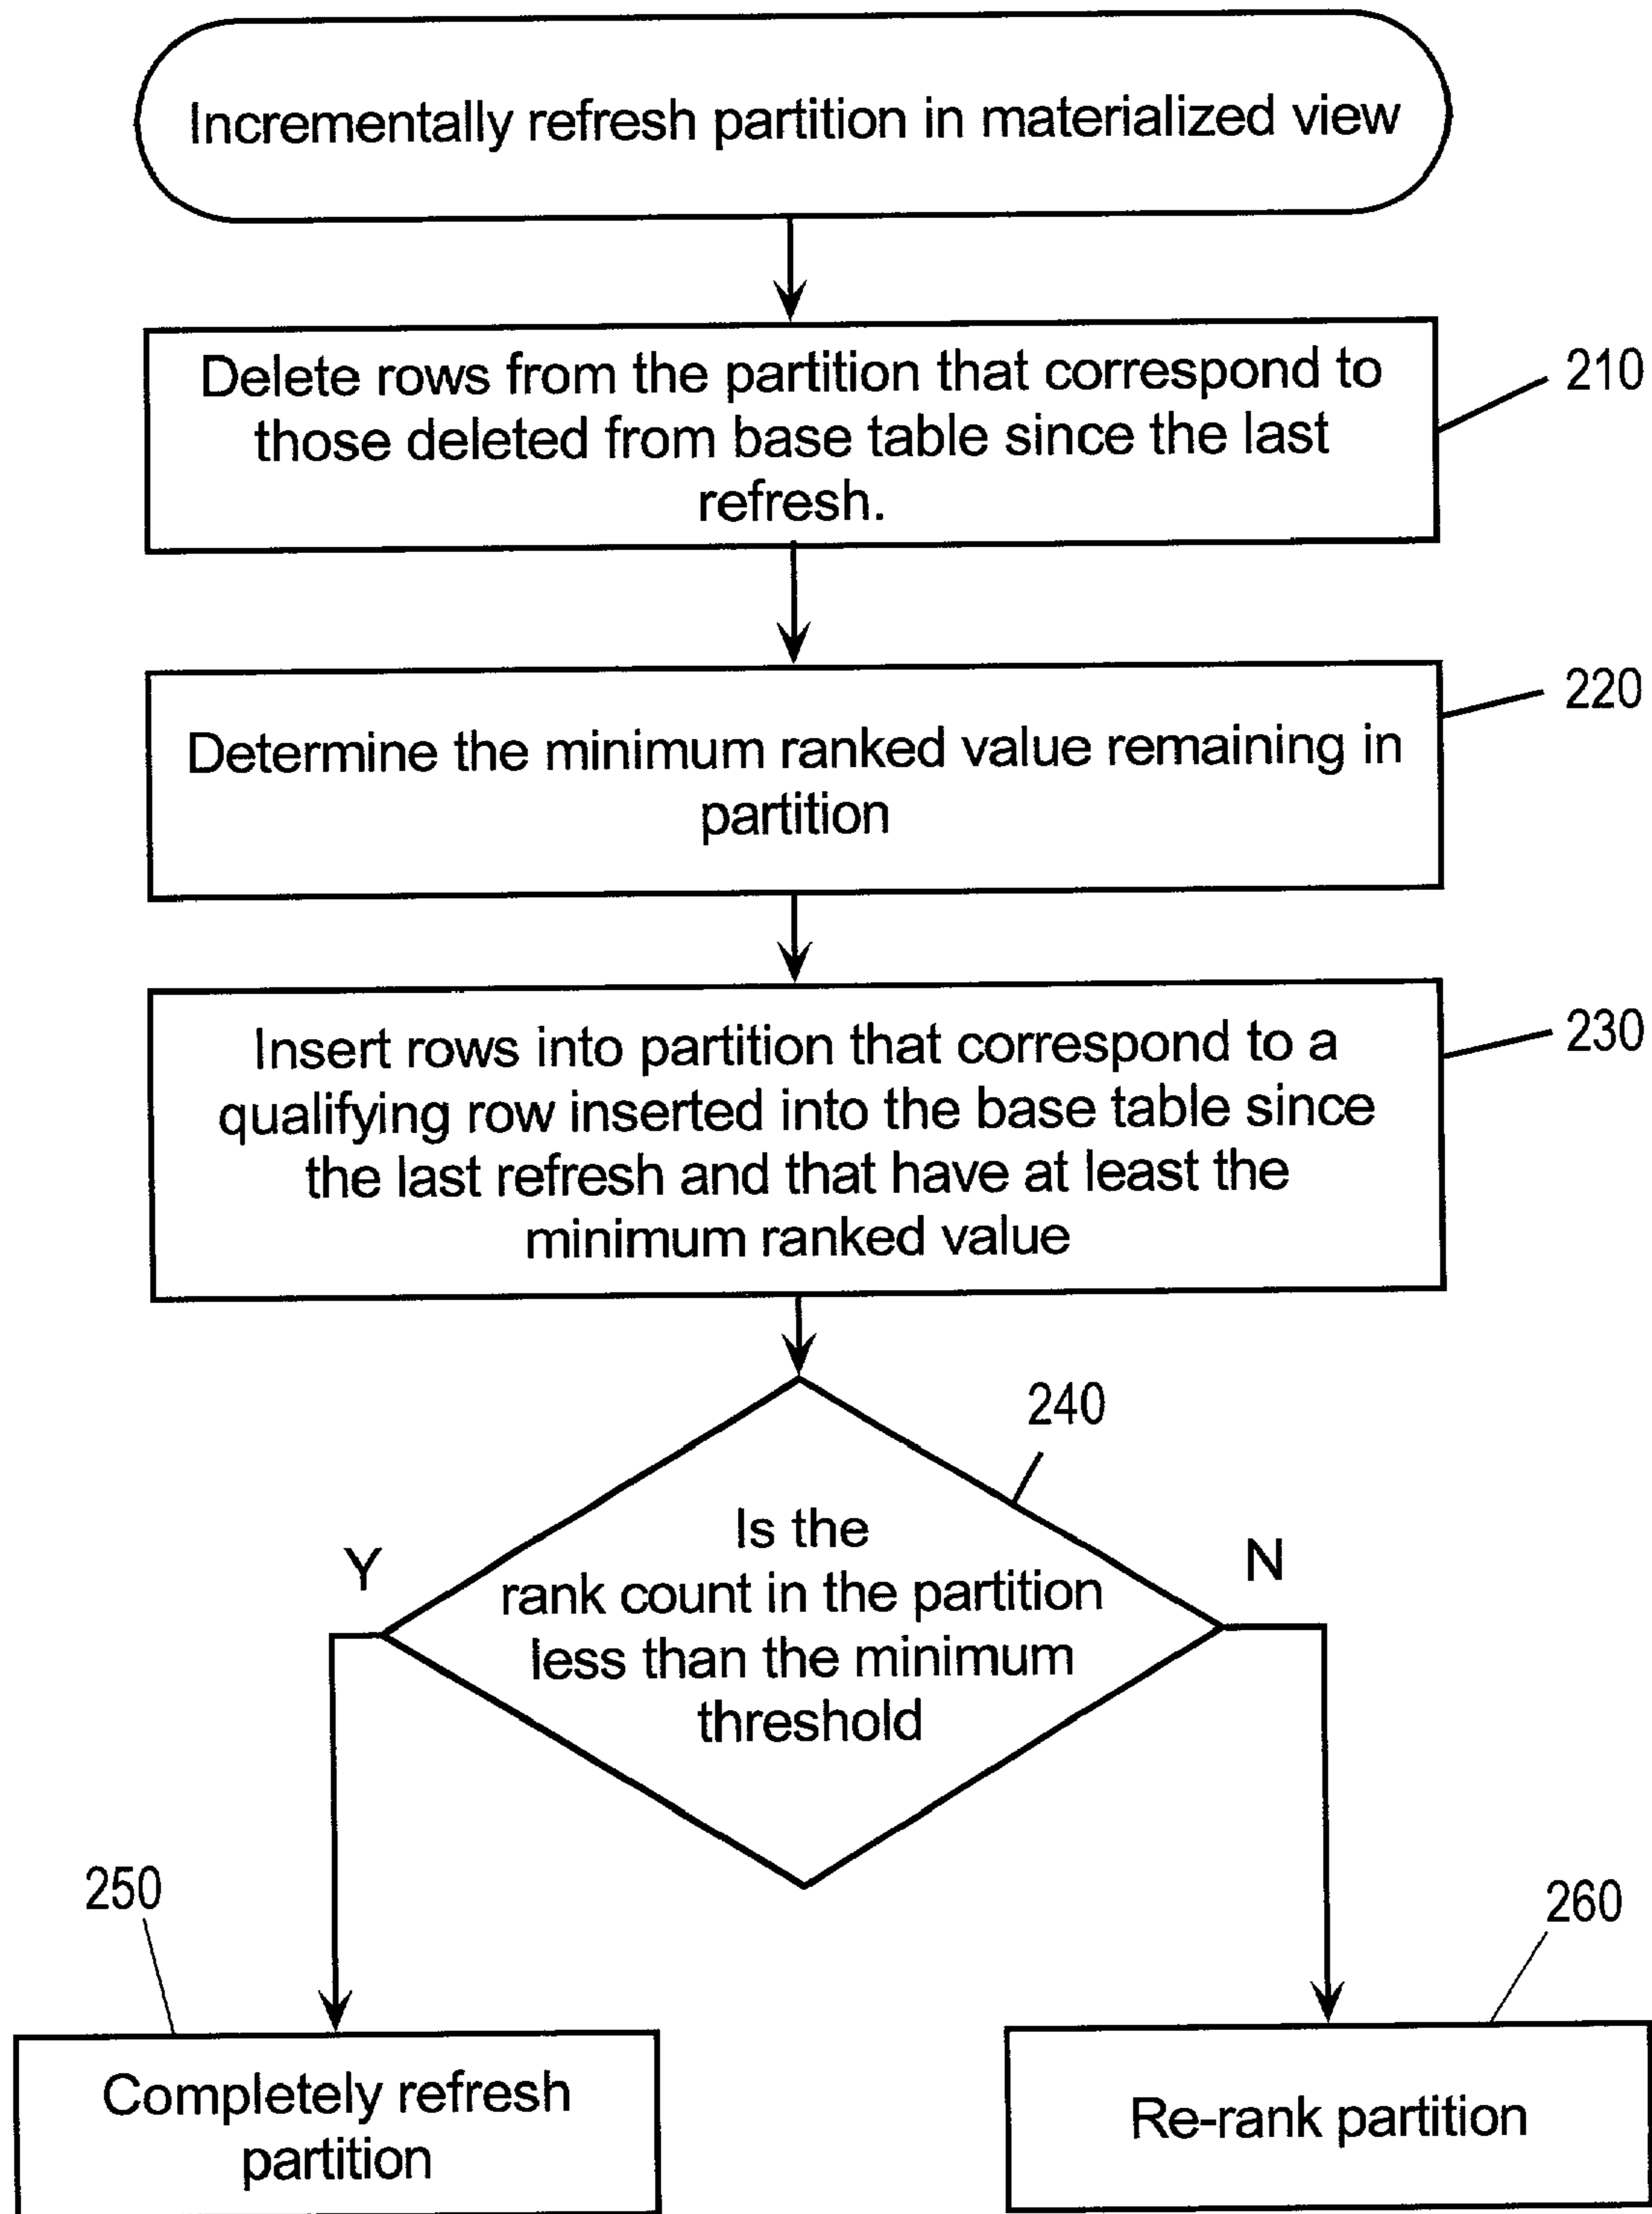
Incrementally refresh partition in materialized view

Delete rows from the partition that correspond to those deleted from base table since the last refresh.

210

Determine the minimum ranked value remaining in partition

220

Insert rows into partition that correspond to a qualifying row inserted into the base table since the last refresh and that have at least the minimum ranked value

230

240

Is the rank count in the partition less than the minimum threshold

Y

N

250

260

Completely refresh partition

Re-rank partition